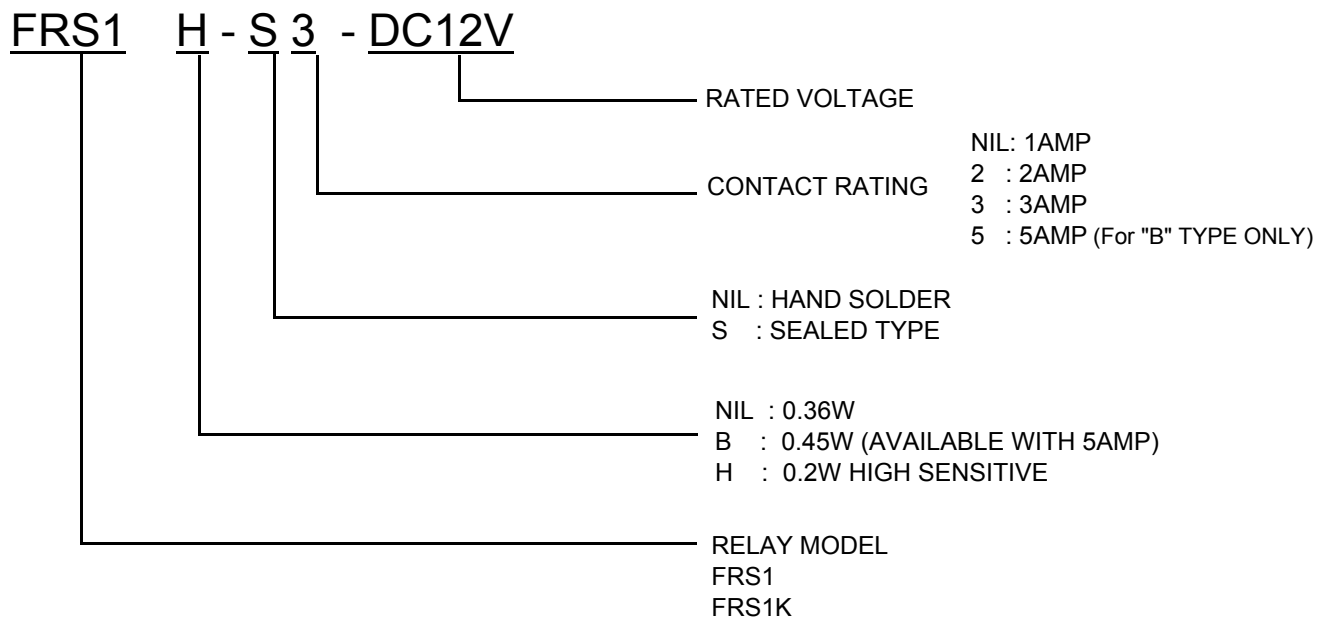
FRS1 H - S 3 - DC12V

RATED VOLTAGE

CONTACT RATING

NIL: 1AMP
2 : 2AMP
3 : 3AMP
5 : 5AMP (For "B" TYPE ONLY)

NIL : HAND SOLDER
S : SEALED TYPE

NIL : 0.36W
B : 0.45W (AVAILABLE WITH 5AMP)
H : 0.2W HIGH SENSITIVE

RELAY MODEL
FRS1
FRS1K